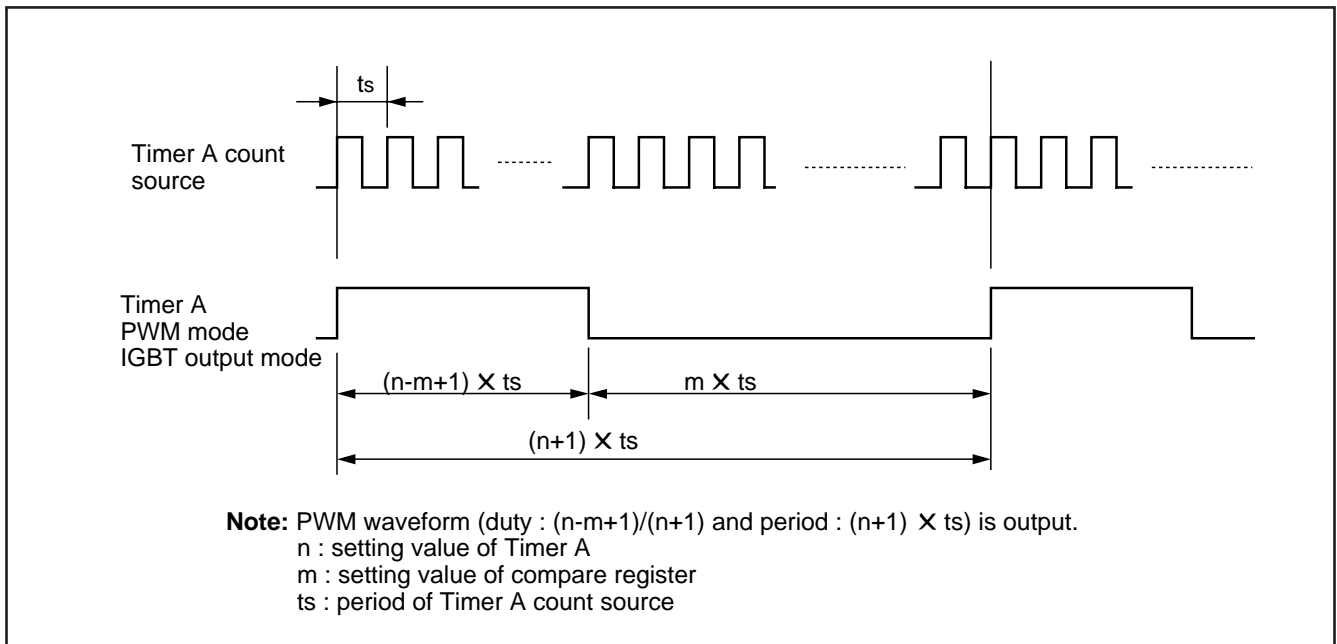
ts

Timer A count source

Timer A
PWM mode
IGBT output mode

(n-m+1) X ts

m X ts

(n+1) X ts

**Note:** PWM waveform (duty : (n-m+1)/(n+1) and period : (n+1) X ts) is output.
n : setting value of Timer A
m : setting value of compare register
ts : period of Timer A count source